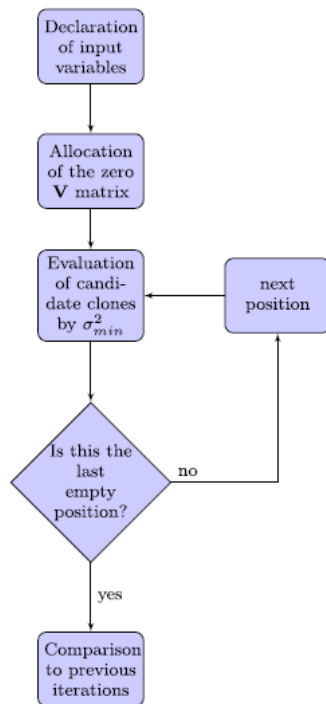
Declaration of input variables

Allocation of the zero $\mathbf{V}$ matrix

Evaluation of candidate clones by $\sigma^2_{min}$

next position

Is this the last empty position?

no

yes

Comparison to previous iterations